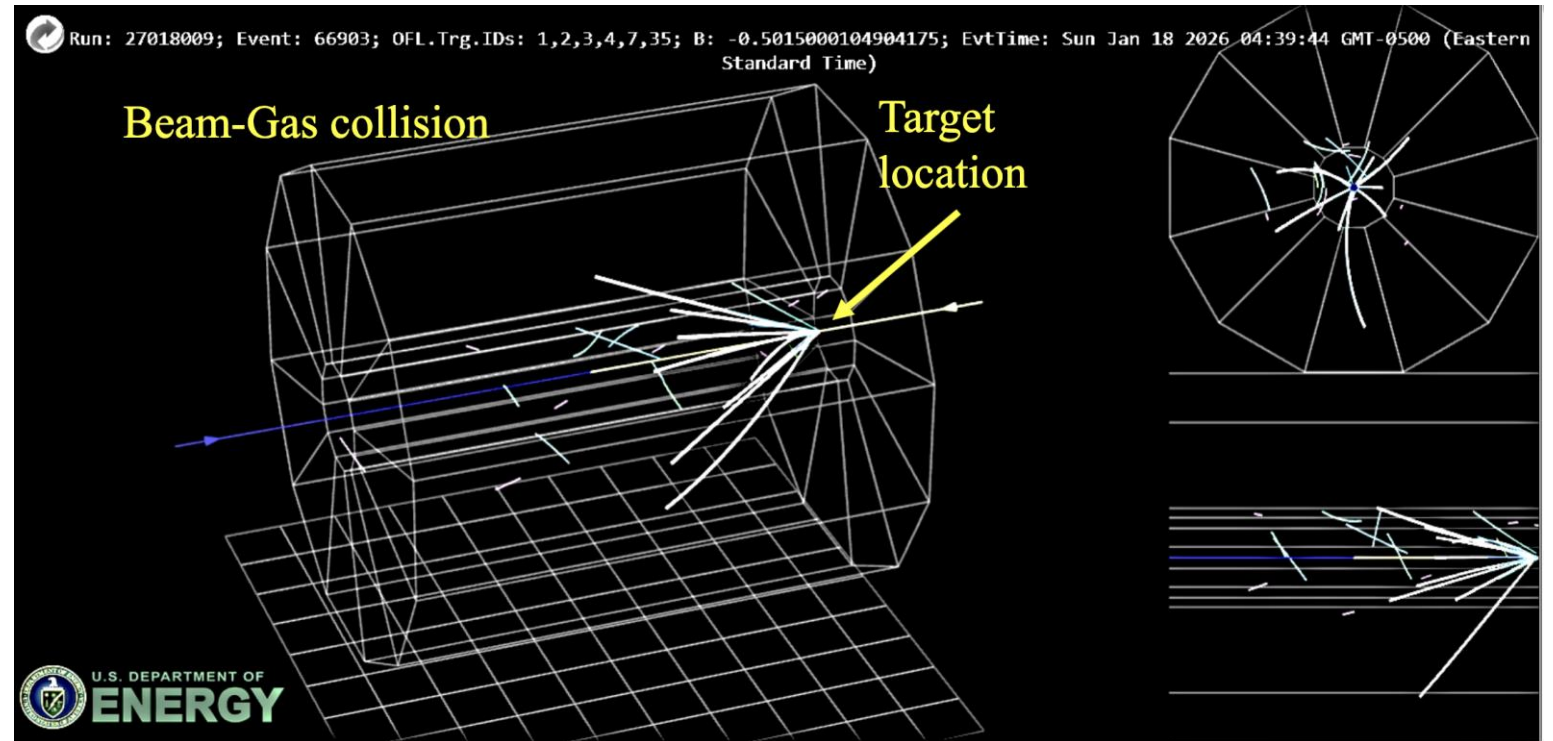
Run: 27018009; Event: 66903; OFL.Trg.IDs: 1,2,3,4,7,35; B: -0.5015000104904175; EvtTime: Sun Jan 18 2026 04:39:44 GMT-0500 (Eastern Standard Time)

Beam-Gas collision

Target location

U.S. DEPARTMENT OF
ENERGY